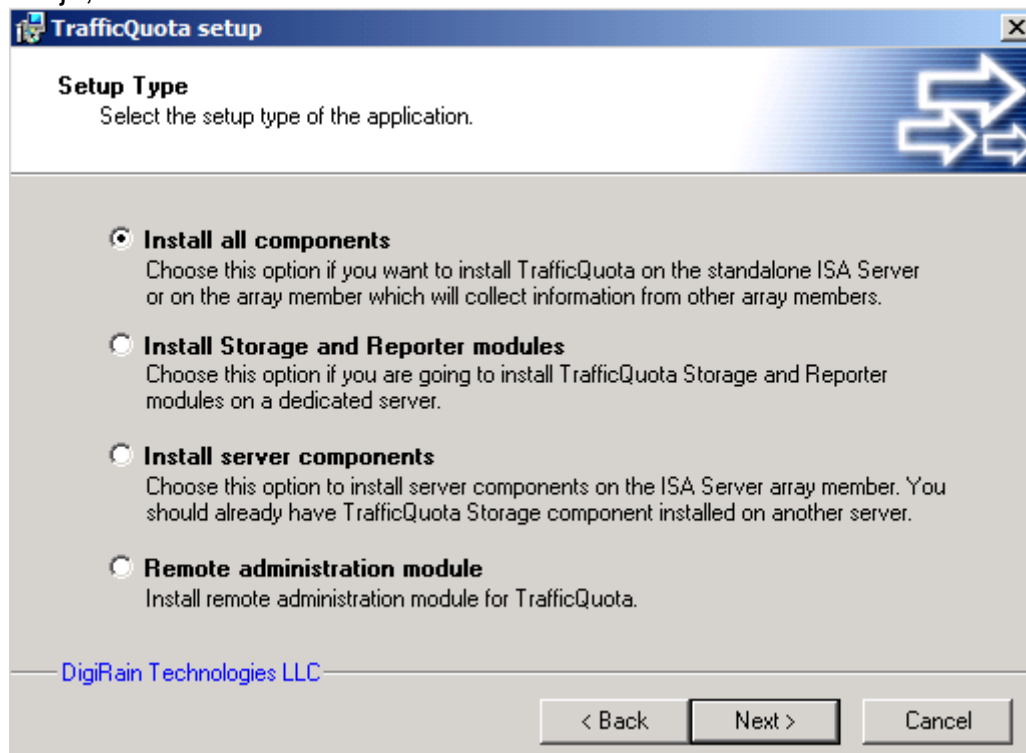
TrafficQuota setup

Setup Type
Select the setup type of the application.

Install all components
Choose this option if you want to install TrafficQuota on the standalone ISA Server or on the array member which will collect information from other array members.

Install Storage and Reporter modules
Choose this option if you are going to install TrafficQuota Storage and Reporter modules on a dedicated server.

Install server components
Choose this option to install server components on the ISA Server array member. You should already have TrafficQuota Storage component installed on another server.

Remote administration module
Install remote administration module for TrafficQuota.

DigiRain Technologies LLC

< Back
Next >
Cancel